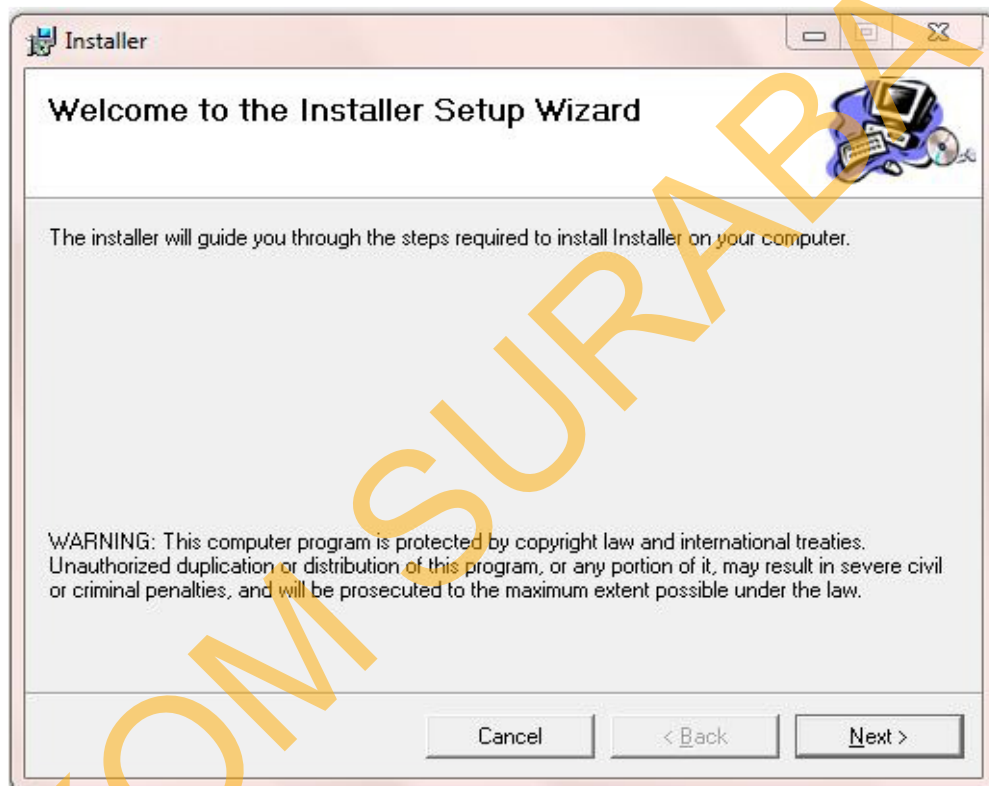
Installer

Welcome to the Installer Setup Wizard

The installer will guide you through the steps required to install Installer on your computer.

WARNING: This computer program is protected by copyright law and international treaties. Unauthorized duplication or distribution of this program, or any portion of it, may result in severe civil or criminal penalties, and will be prosecuted to the maximum extent possible under the law.

Cancel
< Back
Next >

OM SURABA